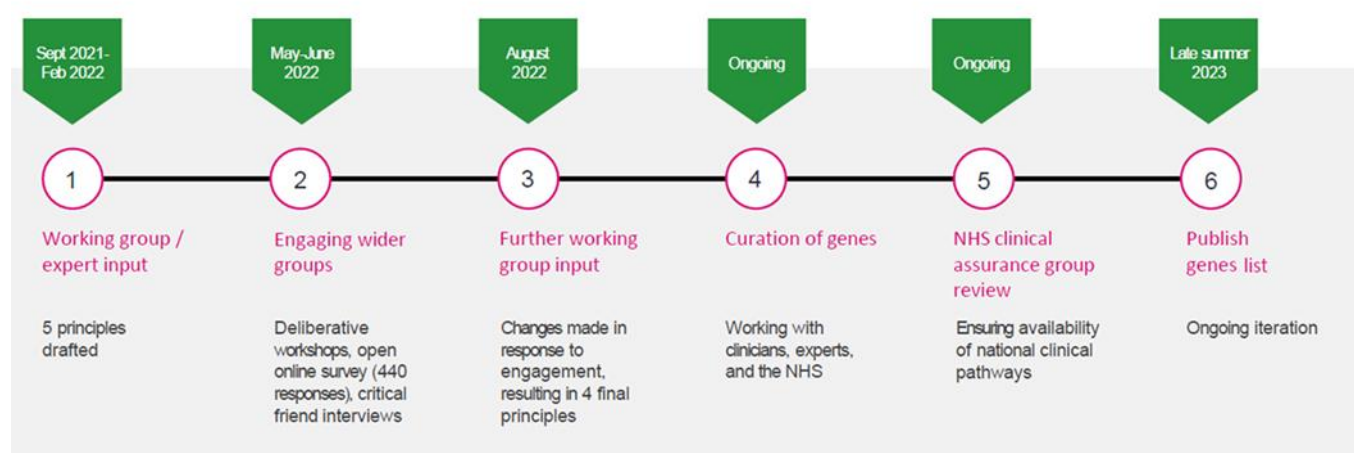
Sept 2021-Feb 2022

1

Working group / expert input

5 principles drafted

May-June 2022

2

Engaging wider groups

Deliberative workshops, open online survey (440 responses), critical friend interviews

August 2022

3

Further working group input

Changes made in response to engagement, resulting in 4 final principles

Ongoing

4

Curation of genes

Working with clinicians, experts, and the NHS

Ongoing

5

NHS clinical assurance group review

Ensuring availability of national clinical pathways

Late summer 2023

6

Publish genes list

Ongoing iteration